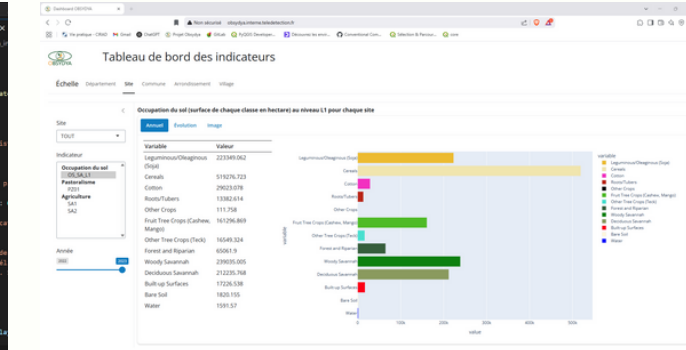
Tableau OBSYDYA

Non sécurisé obsydya.interne.teledetection.fr

Vie pratique - CIRAD Gmail ChatGPT Projet Obsydya Github PyQGIS Developer... Découvrez les envir... Conventional Com... Sélection & Parcour... view

OBSYDYA

Tableau de bord des indicateurs

Échelle Département Site Commune Arrondissement Village

Site
TOUT

Indicateur
Occupation du sol
OS_SA_L1
Pastoralisme
P201
Agriculture
SA1
SA2

Année

Occupation du sol (surface de chaque classe en hectare) au niveau L1 pour chaque site

Annuel Evolution Image

| Variable | Valeur |
|---|---|
| Leguminous/Oleaginous (Soja) | 222349.062 |
| Cereals | 519276.723 |
| Cotton | 29023.078 |
| Roots/Tubers | 13382.614 |
| Other Crops | 111.758 |
| Fruit Tree Crops (Cashew, Mango) | 161296.869 |
| Other Tree Crops (Teck) | 16549.324 |
| Forest and Riparian | 65061.9 |
| Woody Savannah | 239035.005 |
| Deciduous Savannah | 212235.768 |
| Built-up Surfaces | 17226.538 |
| Bare Soil | 1820.155 |
| Water | 1591.57 |

Leguminous/Oleaginous (Soja)
Cereals
Cotton
Roots/Tubers
Other Crops
Fruit Tree Crops (Cashew, Mango)
Other Tree Crops (Teck)
Forest and Riparian
Woody Savannah
Deciduous Savannah
Built-up Surfaces
Bare Soil
Water

variable

0 100k 200k 300k 400k 500k
value

variable
Leguminous/Oleaginous (Soja)
Cereals
Cotton
Roots/Tubers
Other Crops
Fruit Tree Crops (Cashew, Mango)
Other Tree Crops (Teck)
Forest and Riparian
Woody Savannah
Deciduous Savannah
Built-up Surfaces
Bare Soil
Water